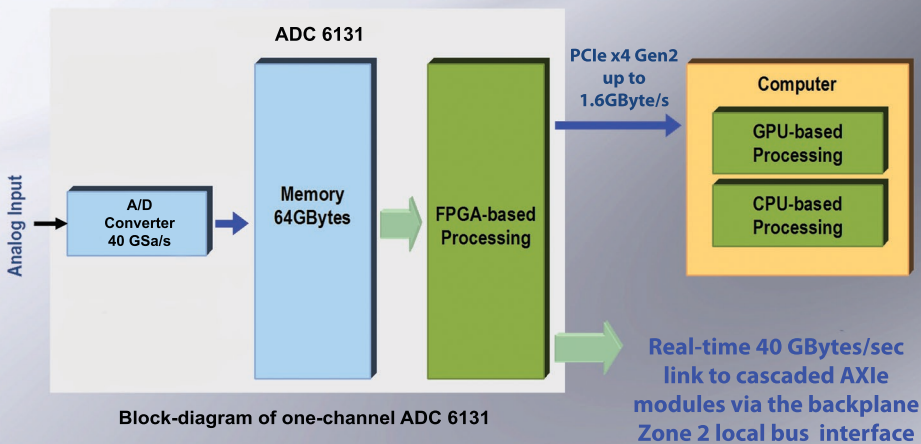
ADC 6131

Analog Input

A/D Converter 40 GSa/s

Memory 64GBytes

FPGA-based Processing

PCIe x4 Gen2 up to 1.6GByte/s

Computer

GPU-based Processing

CPU-based Processing

Real-time 40 GBytes/sec link to cascaded AXIe modules via the backplane Zone 2 local bus interface

Block-diagram of one-channel ADC 6131